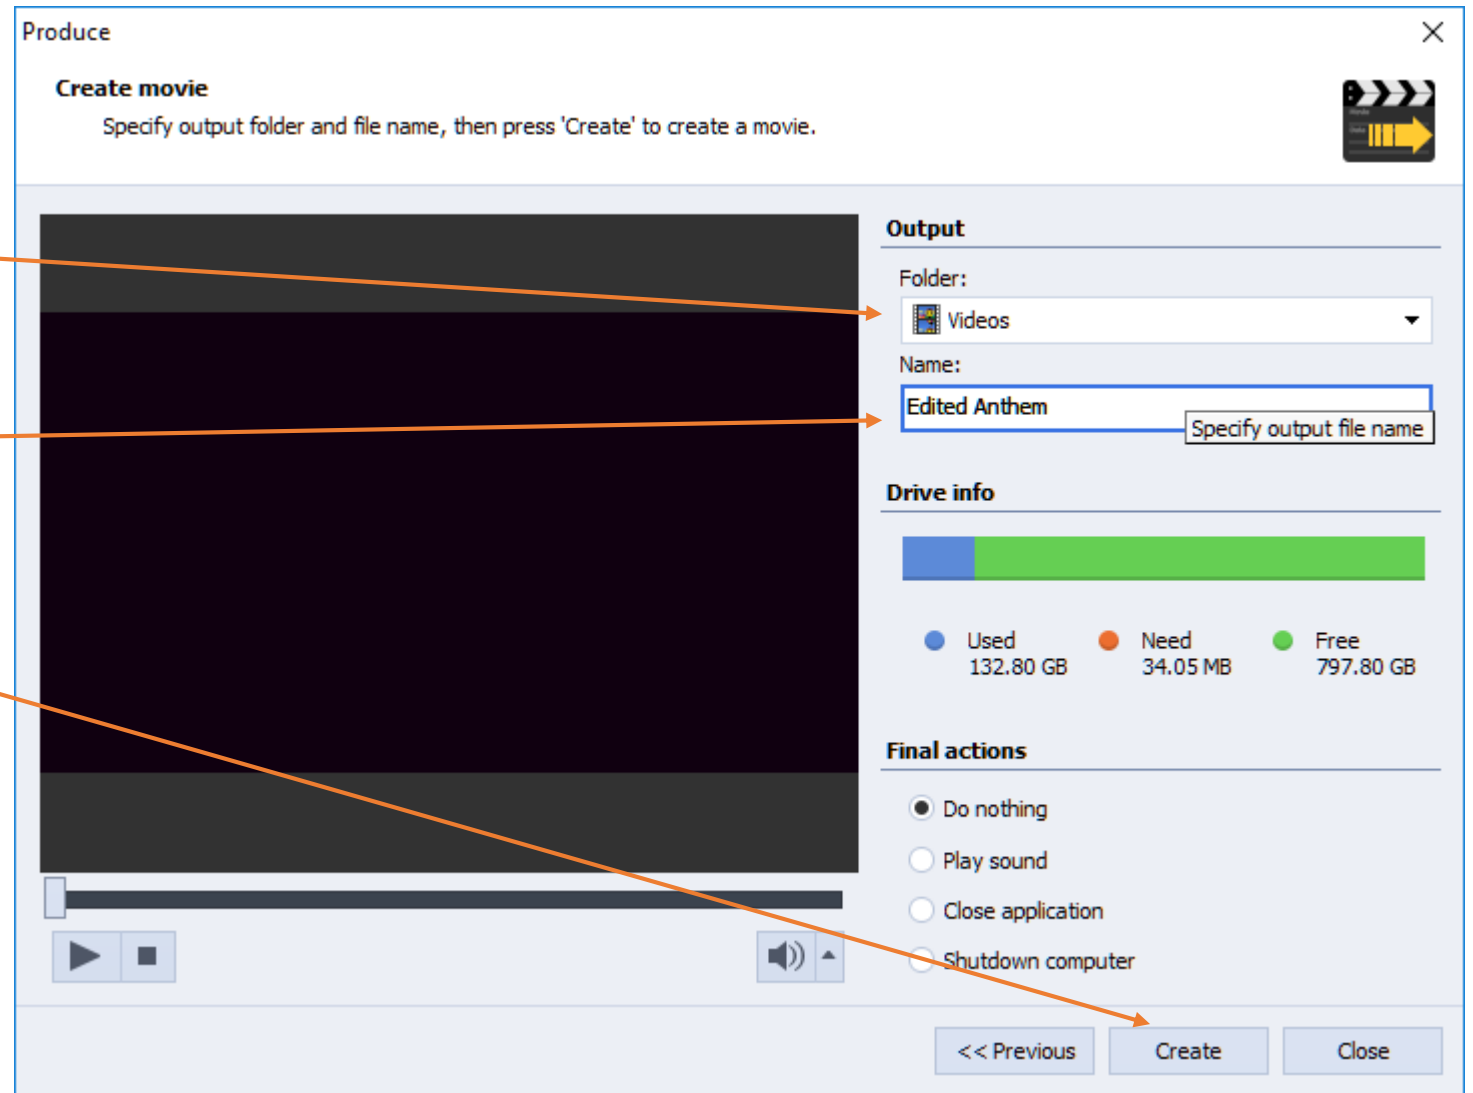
Produce

Create movie

Specify output folder and file name, then press 'Create' to create a movie.

Output

Folder:

Videos

Name:

Edited Anthem

Specify output file name

Drive info

Used
132.80 GB

Need
34.05 MB

Free
797.80 GB

Final actions

Do nothing

Play sound

Close application

Shutdown computer

<< Previous

Create

Close